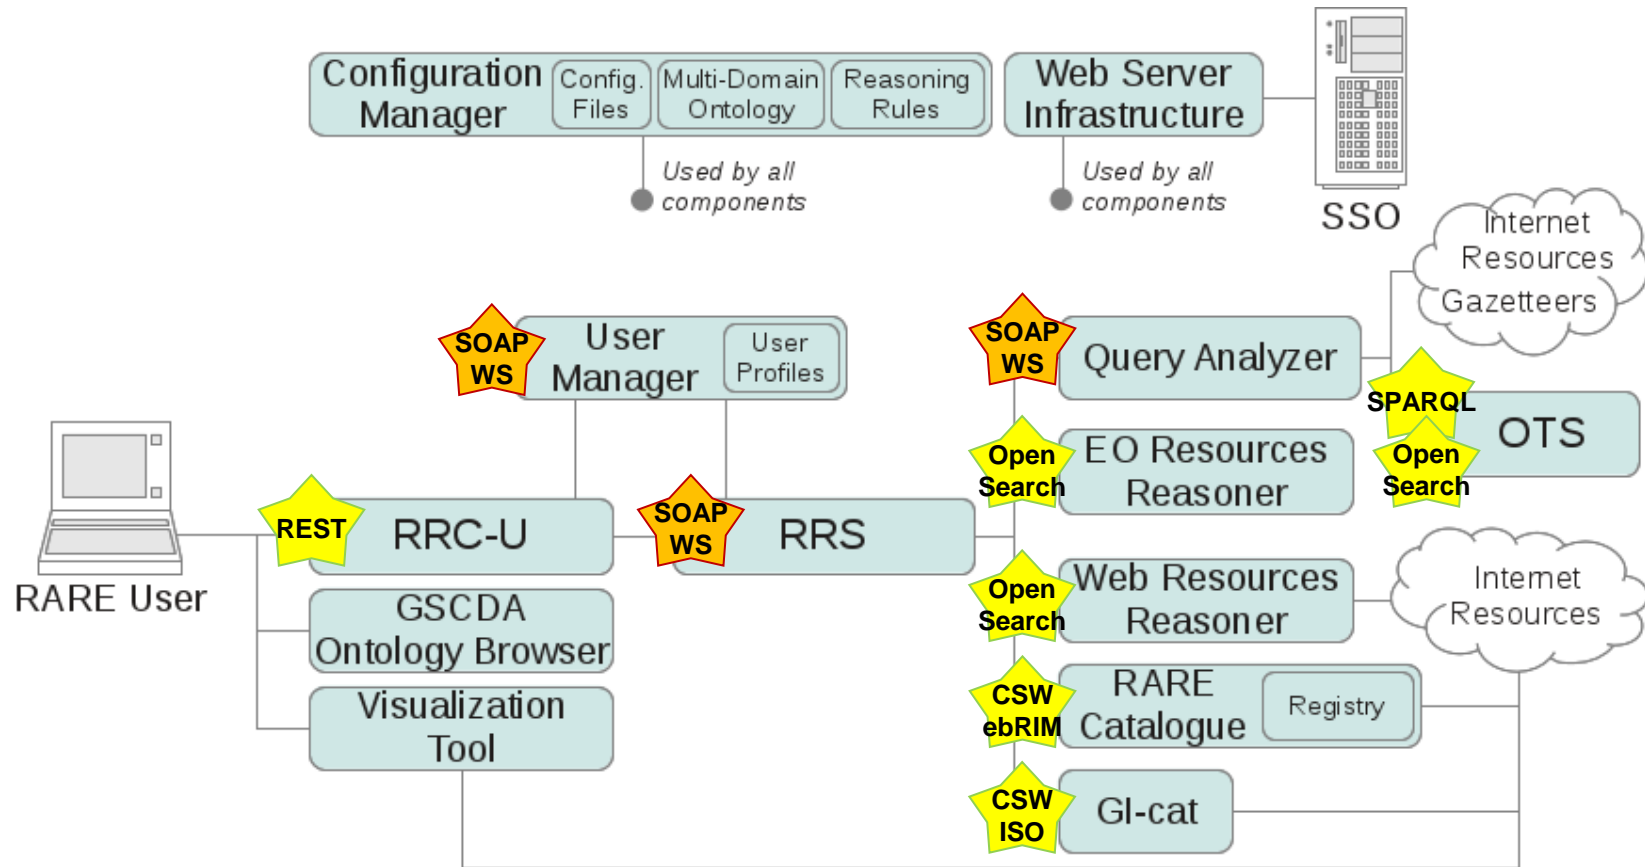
Configuration Manager

Config. Files

Multi-Domain Ontology

Reasoning Rules

Web Server Infrastructure

SSO

Used by all components

Used by all components

Internet Resources Gazetteers

SOAP WS

User Manager

User Profiles

SOAP WS

Query Analyzer

SPARQL

OTS

Open Search

Open Search

EO Resources Reasoner

REST

RRC-U

SOAP WS

RRS

RARE User

Open Search

Web Resources Reasoner

Internet Resources

GSCDA Ontology Browser

CSW ebRIM

RARE Catalogue

Registry

Visualization Tool

CSW ISO

GI-cat